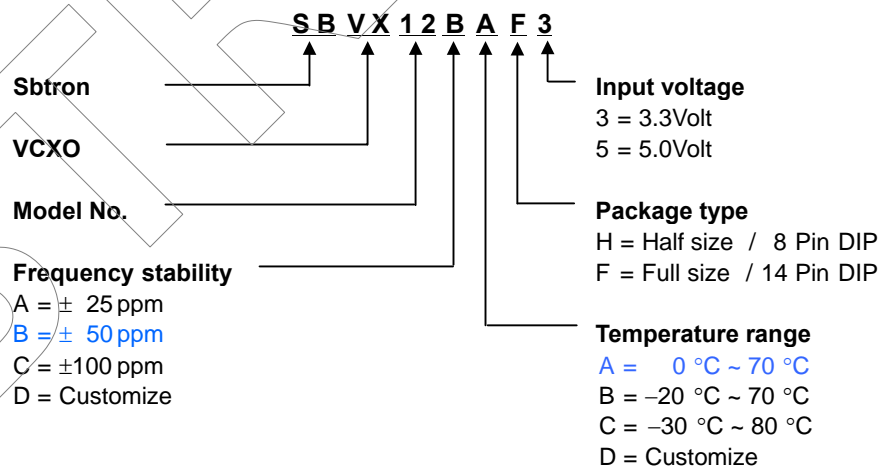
S B V X 1 2 B A F 3

Sbtron

VCXO

Model No.

Frequency stability
A = ± 25 ppm
B = ± 50 ppm
C = ±100 ppm
D = Customize

Input voltage
3 = 3.3Volt
5 = 5.0Volt

Package type
H = Half size / 8 Pin DIP
F = Full size / 14 Pin DIP

Temperature range
A = 0 °C ~ 70 °C
B = −20 °C ~ 70 °C
C = −30 °C ~ 80 °C
D = Customize